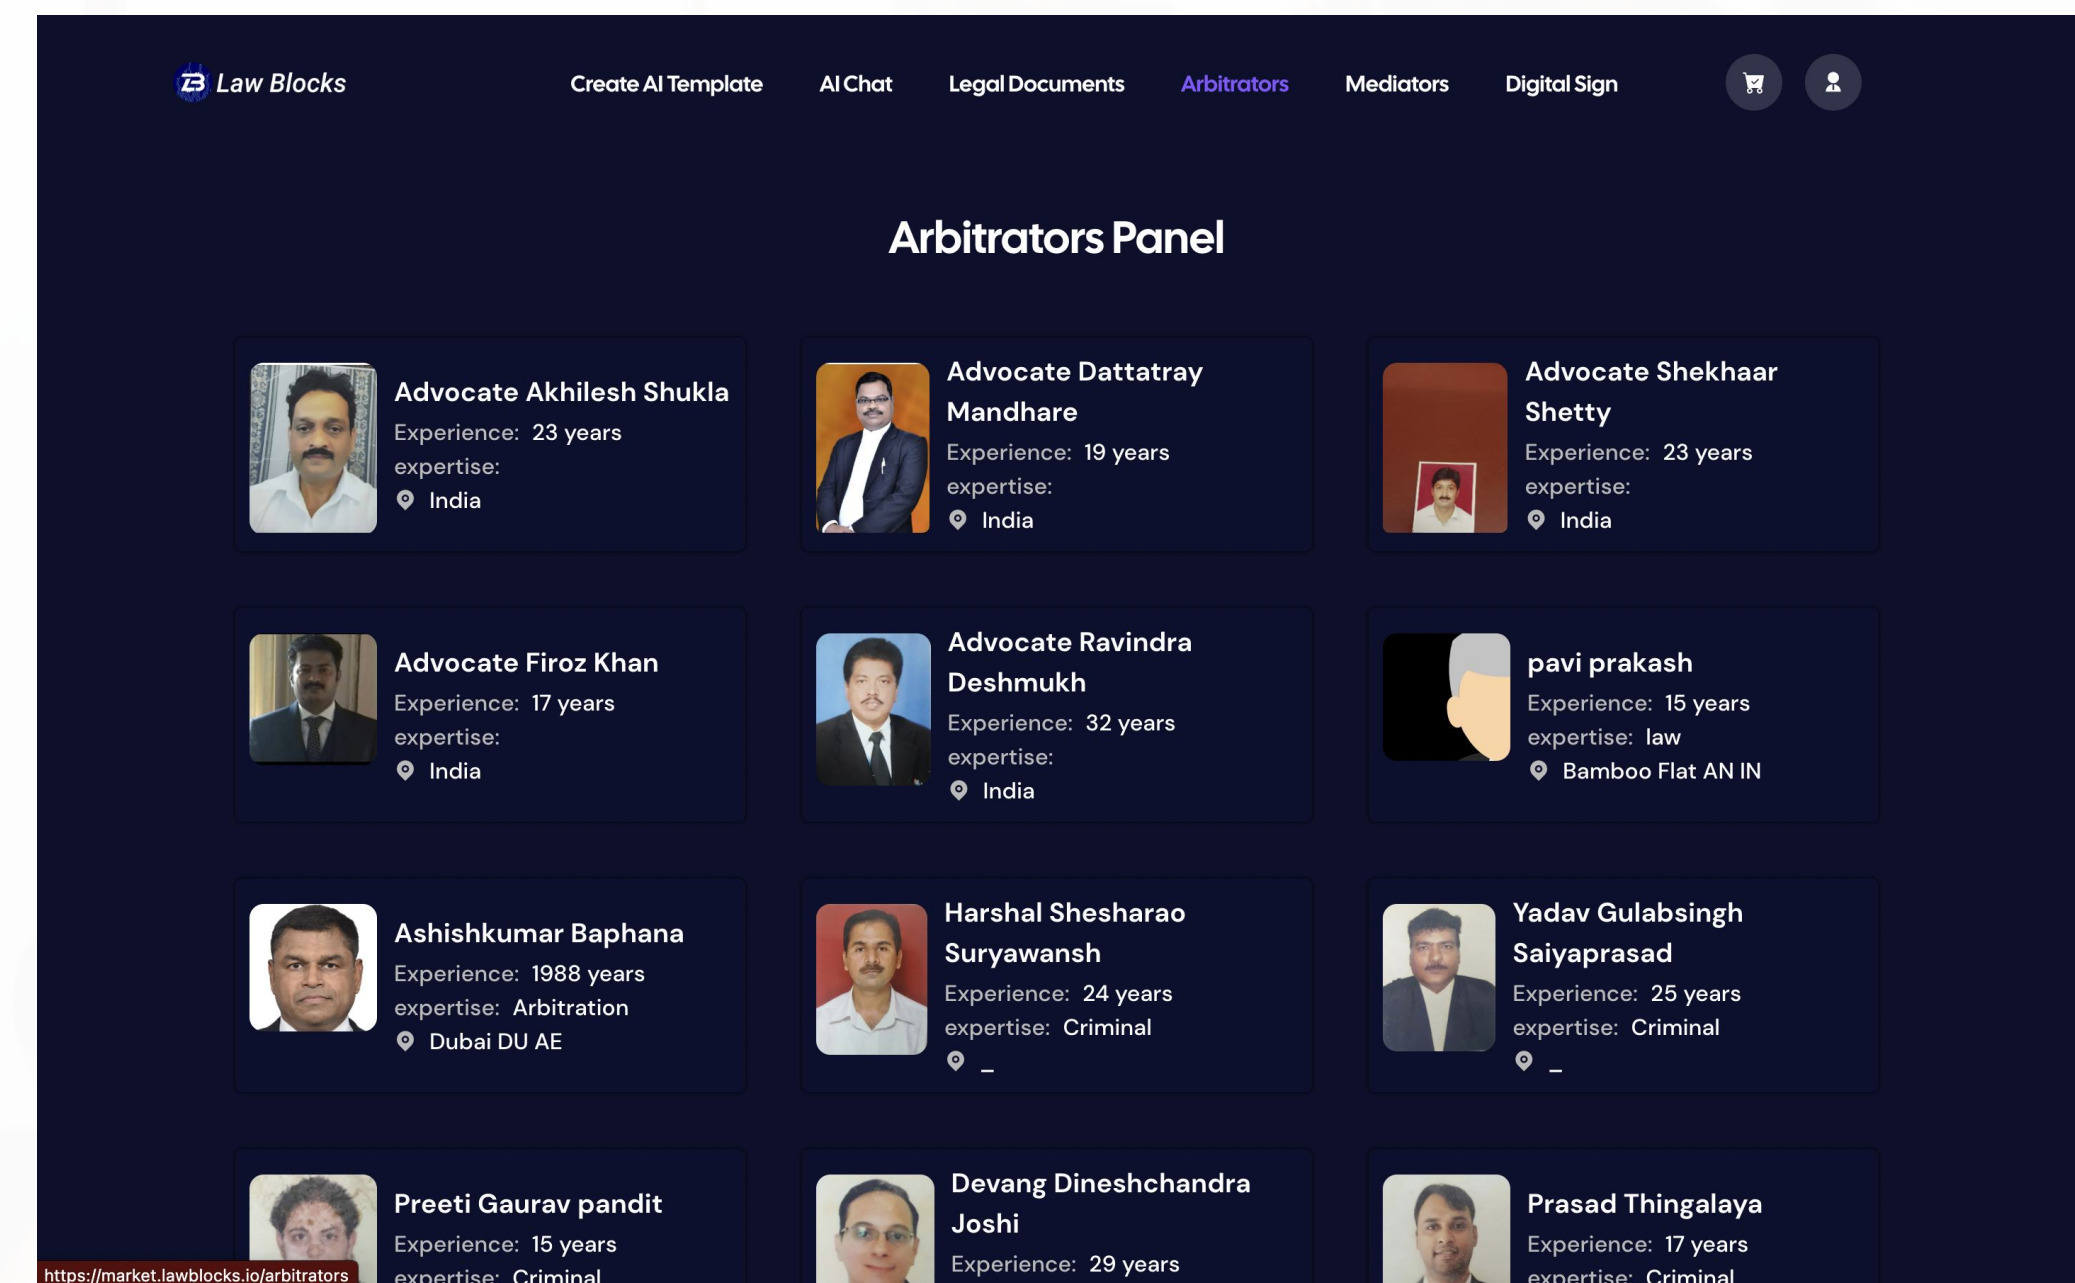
Law Blocks

Create AI Template AI Chat Legal Documents Arbitrators Mediators Digital Sign

Arbitrators Panel

Advocate Akhilesh Shukla
Experience: 23 years
expertise:
India

Advocate Dattatray Mandhare
Experience: 19 years
expertise:
India

Advocate Shekhaar Shetty
Experience: 23 years
expertise:
India

Advocate Firoz Khan
Experience: 17 years
expertise:
India

Advocate Ravindra Deshmukh
Experience: 32 years
expertise:
India

pavi prakash
Experience: 15 years
expertise: law
Bamboo Flat AN IN

Ashishkumar Baphana
Experience: 1988 years
expertise: Arbitration
Dubai DU AE

Harshal Shesharao Suryawansh
Experience: 24 years
expertise: Criminal
_

Yadav Gulabsingh Saiyaprasad
Experience: 25 years
expertise: Criminal
_

Preeti Gaurav pandit
Experience: 15 years
expertise: Criminal

Devang Dineshchandra Joshi
Experience: 29 years

Prasad Thingalaya
Experience: 17 years
expertise: Criminal

https://market.lawblocks.io/arbitrators